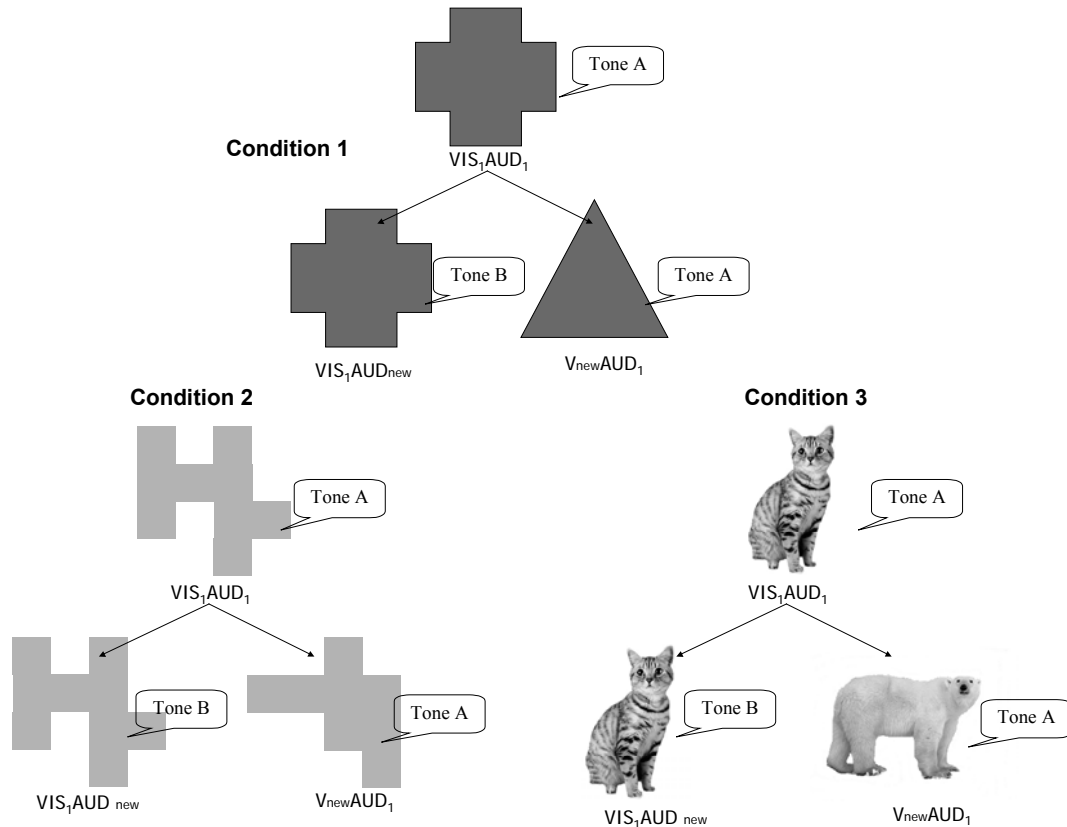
Tone A

Condition 1

$VIS_1AUD_1$

Tone B

Tone A

$VIS_1AUD_{new}$

$V_{new}AUD_1$

Condition 2

Tone A

$VIS_1AUD_1$

Tone B

Tone A

$VIS_1AUD_{new}$

$V_{new}AUD_1$

Condition 3

Tone A

$VIS_1AUD_1$

Tone B

Tone A

$VIS_1AUD_{new}$

$V_{new}AUD_1$